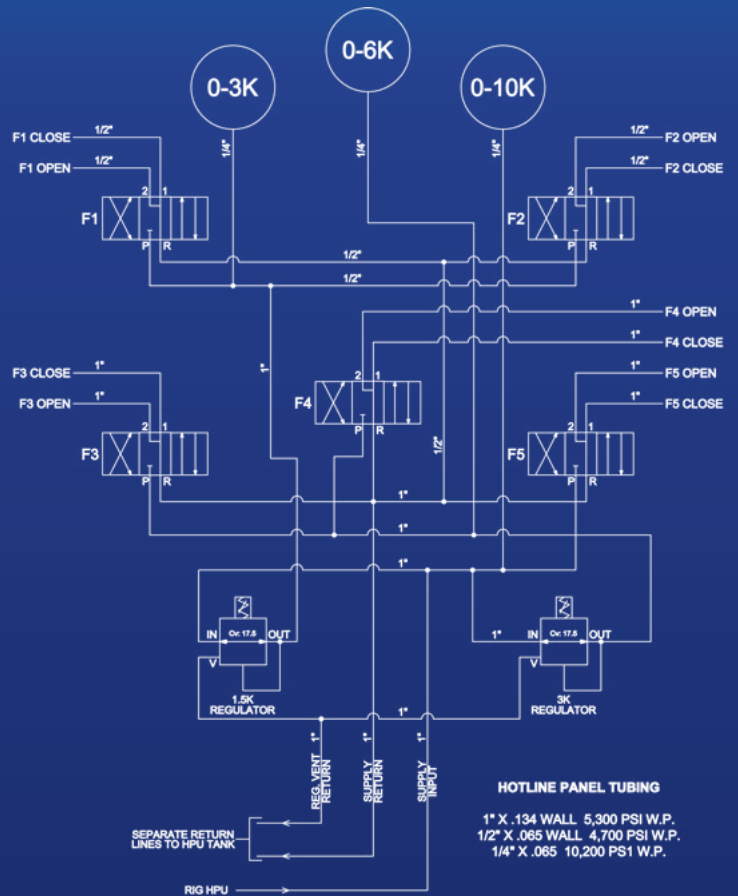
0-6K

0-3K

0-10K

1/4"

1/4"

1/4"

F1 CLOSE 1/2"

F1 OPEN 1/2"

1/2" F2 OPEN

1/2" F2 CLOSE

F1

2 1

P R

F2

2 1

P R

1/2"

1/2"

1" F4 OPEN

1" F4 CLOSE

F3 CLOSE 1"

F3 OPEN 1"

1" F5 OPEN

1" F5 CLOSE

1"

F4

2 1

P R

1/2"

F3

2 1

P R

F5

2 1

P R

1"

1"

1"

IN Cv: 17.5 OUT

V

1.5K REGULATOR

1"

IN Cv: 17.5 OUT

V

3K REGULATOR

1"

1" REG. VENT RETURN

1" SUPPLY RETURN

1" SUPPLY INPUT

HOTLINE PANEL TUBING

1" X .134 WALL 5,300 PSI W.P.
1/2" X .065 WALL 4,700 PSI W.P.
1/4" X .065 10,200 PS1 W.P.

SEPARATE RETURN LINES TO HPU TANK

RIG HPU